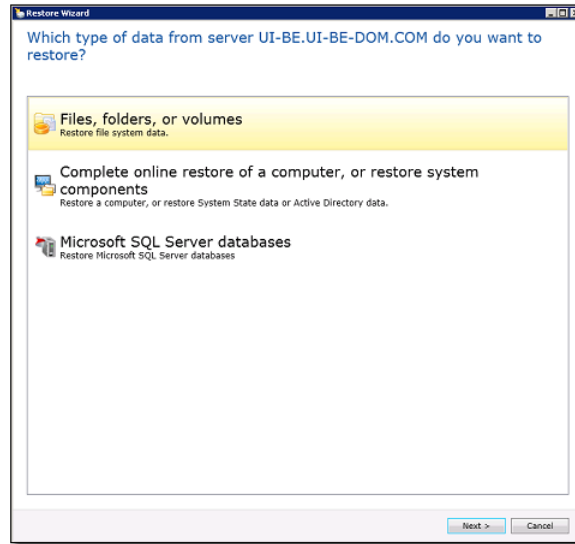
Restore Wizard

Which type of data from server UI-BE.UI-BE-DOM.COM do you want to restore?

Files, folders, or volumes
Restore file system data.

Complete online restore of a computer, or restore system components
Restore a computer, or restore System State data or Active Directory data.

Microsoft SQL Server databases
Restore Microsoft SQL Server databases

Next >
Cancel